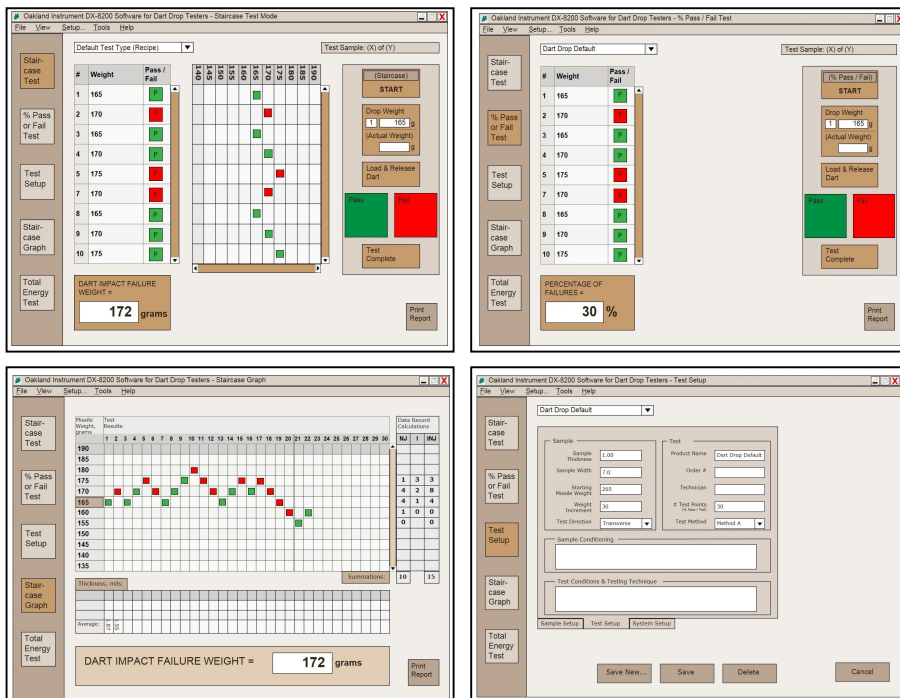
Oakland Instrument DX-8200 Software for Dart Drop Testers - Staircase Test Mode

File View Setup... Tools Help

Default Test Type (Recipe)

Test Sample: (X) of (Y)

Stair-case Test

% Pass or Fail Test

Test Setup

Stair-case Graph

Total Energy Test

| # | Weight | Pass / Fail |
|---|---|---|
| 1 | 165 | P |
| 2 | 170 | F |
| 3 | 165 | P |
| 4 | 170 | P |
| 5 | 175 | F |
| 7 | 170 | F |
| 8 | 165 | P |
| 9 | 170 | P |
| 10 | 175 | P |

140 145 150 155 160 165 170 175 180 185 190

(Staircase)
START

Drop Weight
1 165 g
(Actual Weight)
g

Load & Release Dart

Pass

Fail

Test Complete

DART IMPACT FAILURE WEIGHT =
172 grams

Print Report

Oakland Instrument DX-8200 Software for Dart Drop Testers - % Pass / Fail Test

File View Setup... Tools Help

Dart Drop Default

Test Sample: (X) of (Y)

Stair-case Test

% Pass or Fail Test

Test Setup

Stair-case Graph

Total Energy Test

| # | Weight | Pass / Fail |
|---|---|---|
| 1 | 165 | P |
| 2 | 170 | F |
| 3 | 165 | P |
| 4 | 170 | P |
| 5 | 175 | F |
| 7 | 170 | F |
| 8 | 165 | P |
| 9 | 170 | P |
| 10 | 175 | P |

(% Pass / Fail)
START

Drop Weight
1 165 g
(Actual Weight)
g

Load & Release Dart

Pass

Fail

Test Complete

PERCENTAGE OF FAILURES =
30 %

Print Report

Oakland Instrument DX-8200 Software for Dart Drop Testers - Staircase Graph

File View Setup... Tools Help

Stair-case Test

% Pass or Fail Test

Test Setup

Stair-case Graph

Total Energy Test

Missile Weight, grams

Test Results

1 2 3 4 5 6 7 8 9 10 11 12 13 14 15 16 17 18 19 20 21 22 23 24 25 26 27 28 29 30

190
185
180
175
170
165
160
155
150
145
140
135

Data Record Calculations

| NJ | I | INJ |
|---|---|---|
| 1 | 3 | 3 |
| 4 | 2 | 8 |
| 4 | 1 | 4 |
| 1 | 0 | 0 |
| 0 | | 0 |

Summations: 10 15

Thickness, mils:

Average: .87 .55

DART IMPACT FAILURE WEIGHT =
172 grams

Print Report

Oakland Instrument DX-8200 Software for Dart Drop Testers - Test Setup

File View Setup... Tools Help

Dart Drop Default

Stair-case Test

% Pass or Fail Test

Test Setup

Stair-case Graph

Total Energy Test

Sample

Sample Thickness 1.00
Sample Width 7.0
Starting Missile Weight 265
Weight Increment 30
Test Direction Transverse

Test

Product Name Dart Drop Default
Order #
Technician
# Test Points (% Pass / Fail) 30
Test Method Method A

Sample Conditioning

Test Conditions & Testing Technique

Sample Setup Test Setup System Setup

Save New... Save Delete Cancel